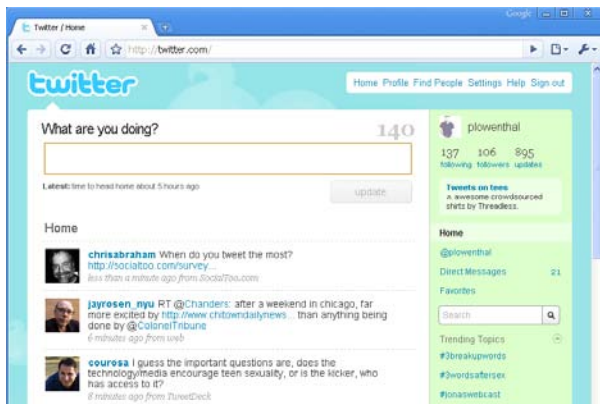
Twitter / Home

Google

http://twitter.com/

twitter

Home Profile Find People Settings Help Sign out

What are you doing?

140

Latest: time to head home about 5 hours ago

update

Home

chrisabraham When do you tweet the most? http://socialtoo.com/survey... less than a minute ago from SocialToo.com

jayrosen_nyu RT @Chanders: after a weekend in chicago, far more excited by http://www.chitowndailynews... than anything being done by @ColonelTribune 6 minutes ago from web

courosa I guess the important questions are, does the technology/media encourage teen sexuality, or is the kicker, who has access to it? 8 minutes ago from TweetDeck

plowenthal

137 following 106 followers 895 updates

Tweets on tees a awesome crowdsourced shirts by Threadless.

Home

@plowenthal

Direct Messages 21

Favorites

Search

Trending Topics

#3breakupwords

#3wordsaftersex

#jonaswebcast